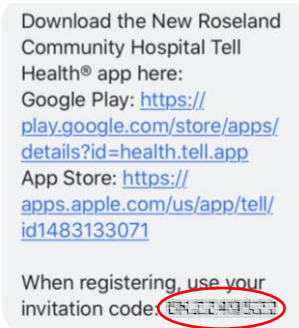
Download the New Roseland Community Hospital Tell Health® app here:
Google Play: https://play.google.com/store/apps/details?id=health.tell.app
App Store: https://apps.apple.com/us/app/tell/id1483133071

When registering, use your invitation code: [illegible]